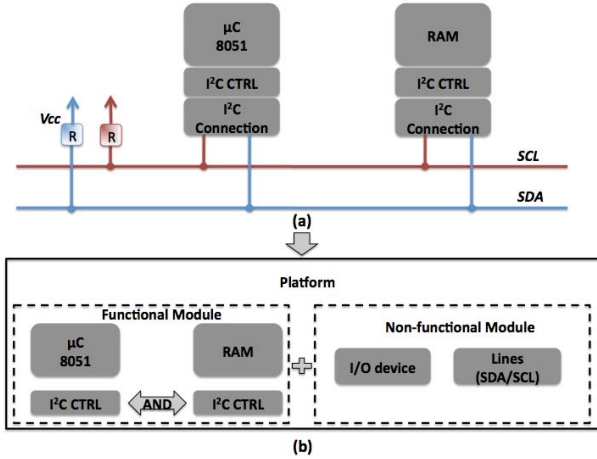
µC
8051

I²C CTRL

I²C
Connection

RAM

I²C CTRL

I²C
Connection

Vcc

R

R

SCL

SDA

(a)

Platform

Functional Module

µC
8051

RAM

I²C CTRL

AND

I²C CTRL

Non-functional Module

I/O device

Lines
(SDA/SCL)

(b)